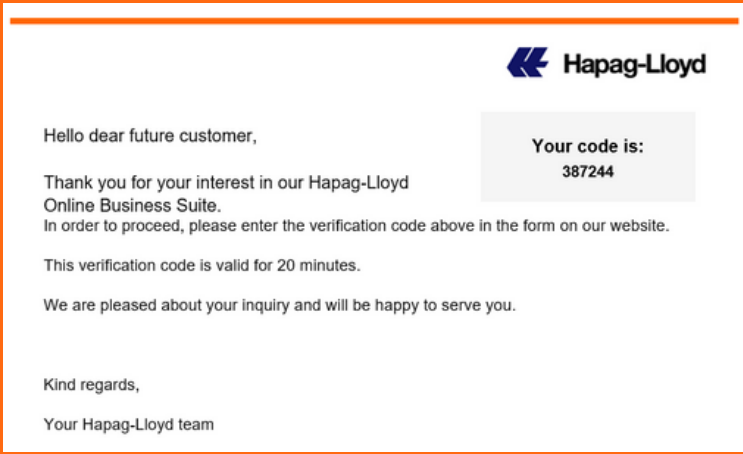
Hapag-Lloyd

Hello dear future customer,

Your code is:
387244

Thank you for your interest in our Hapag-Lloyd Online Business Suite.
In order to proceed, please enter the verification code above in the form on our website.

This verification code is valid for 20 minutes.

We are pleased about your inquiry and will be happy to serve you.

Kind regards,

Your Hapag-Lloyd team